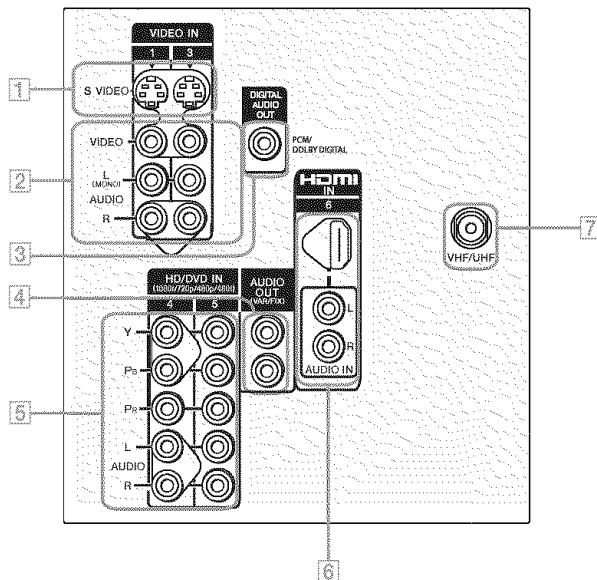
VIDEO IN
1 3
1
S VIDEO
DIGITAL AUDIO OUT
PCM/ DOLBY DIGITAL
VIDEO
2
L (MONO)
AUDIO
R
HDMI IN
6
7
VHF/UHF
3
HD/DVD IN (1080i/720p/480p/480i)
4 5
4
AUDIO OUT (VAR/FIX)
Y
L
R
AUDIO IN
$P_B$
5
$P_R$
L
AUDIO
R
6